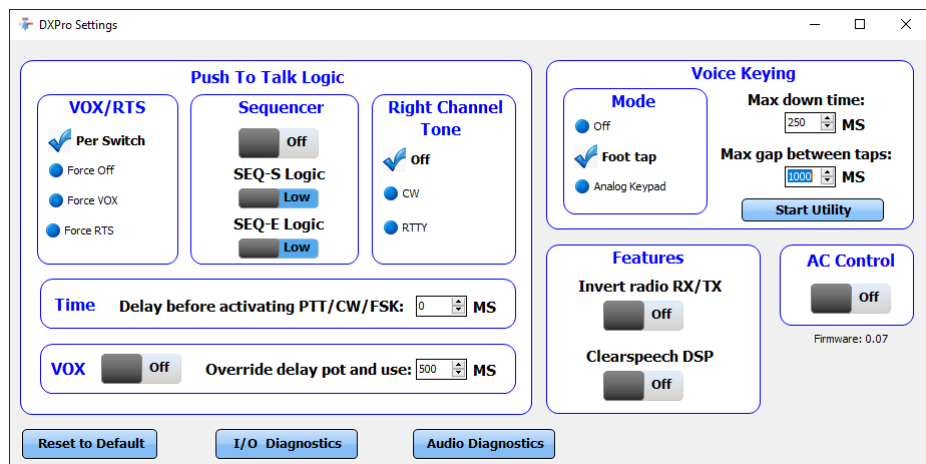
DXPro Settings

Push To Talk Logic

VOX/RTS
Per Switch
Force Off
Force VOX
Force RTS

Sequencer
Off
SEQ-S Logic
Low
SEQ-E Logic
Low

Right Channel Tone
Off
CW
RTTY

Time Delay before activating PTT/CW/FSK: 0 MS

VOX Off Override delay pot and use: 500 MS

Voice Keying
Mode
Off
Foot tap
Analog Keypad
Max down time:
250 MS
Max gap between taps:
1000 MS
Start Utility

Features
Invert radio RX/TX
Off
Clearspeech DSP
Off

AC Control
Off
Firmware: 0.07

Reset to Default
I/O Diagnostics
Audio Diagnostics